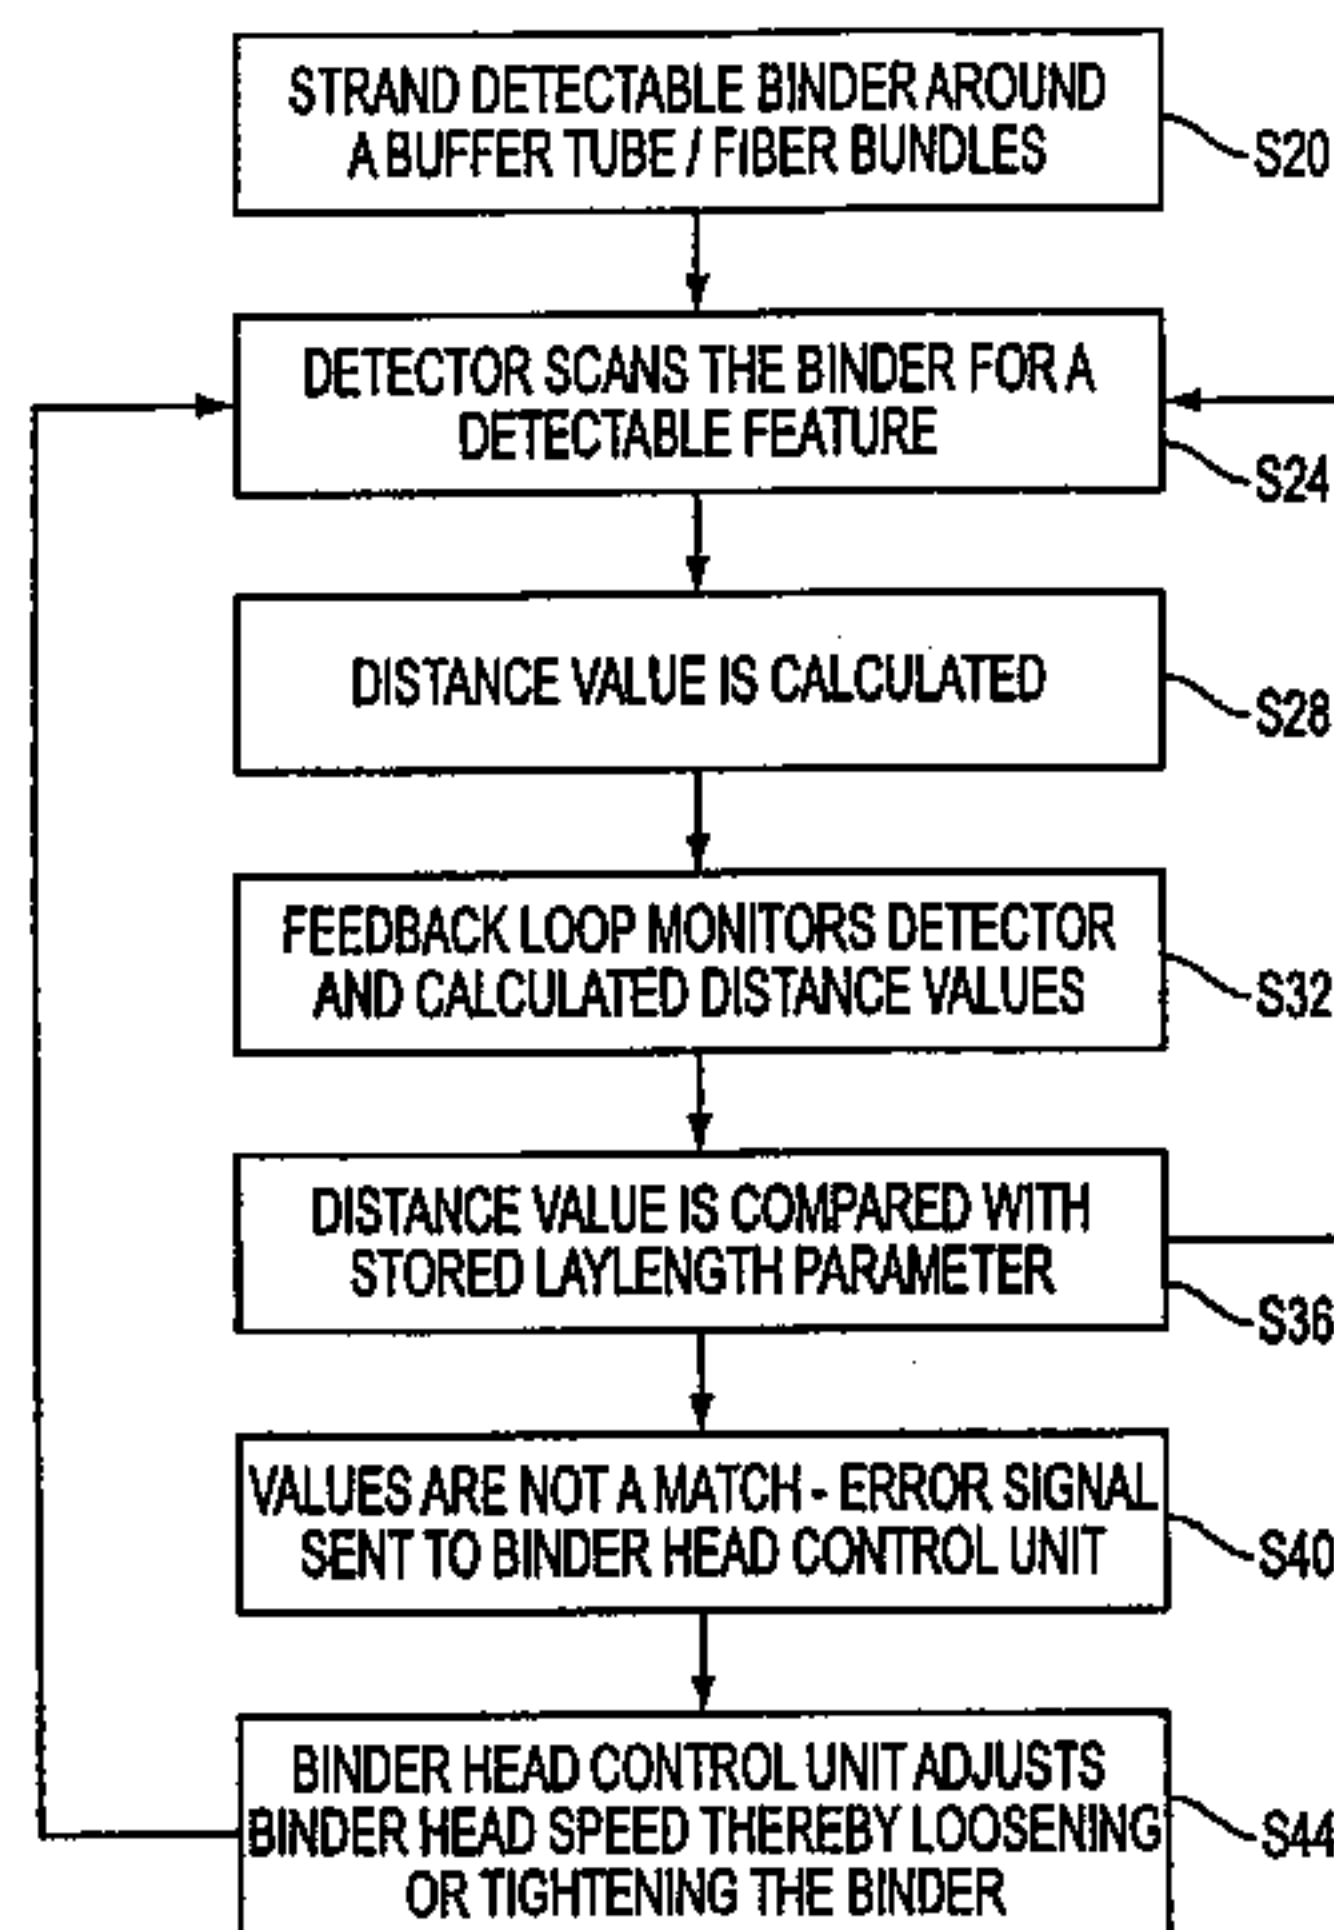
STRAND DETECTABLE BINDER AROUND A BUFFER TUBE / FIBER BUNDLES

S20

DETECTOR SCANS THE BINDER FOR A DETECTABLE FEATURE

S24

DISTANCE VALUE IS CALCULATED

S28

FEEDBACK LOOP MONITORS DETECTOR AND CALCULATED DISTANCE VALUES

S32

DISTANCE VALUE IS COMPARED WITH STORED LAYLENGTH PARAMETER

S36

VALUES ARE NOT A MATCH - ERROR SIGNAL SENT TO BINDER HEAD CONTROL UNIT

S40

BINDER HEAD CONTROL UNIT ADJUSTS BINDER HEAD SPEED THEREBY LOOSENING OR TIGHTENING THE BINDER

S44